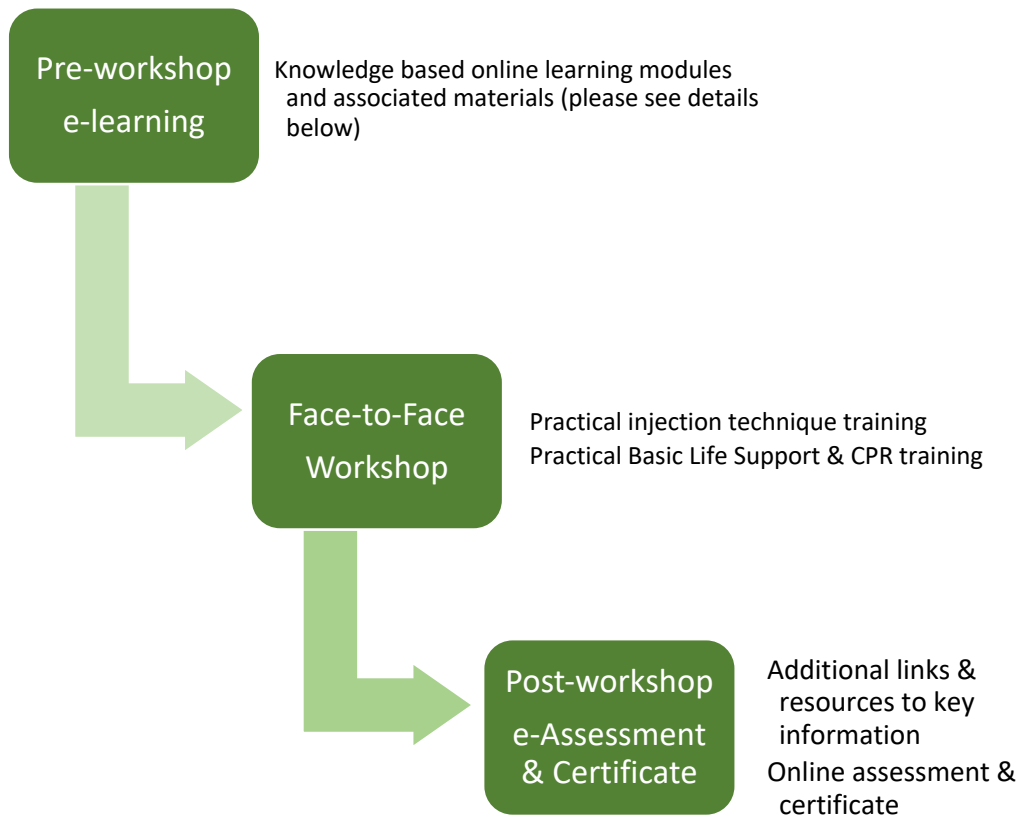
Pre-workshop e-learning

Knowledge based online learning modules and associated materials (please see details below)

Face-to-Face Workshop

Practical injection technique training
Practical Basic Life Support & CPR training

Post-workshop e-Assessment & Certificate

Additional links & resources to key information
Online assessment & certificate